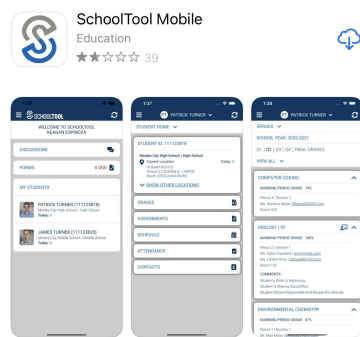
SchoolTool Mobile

Education

39

SCHOOLTOOL

WELCOME TO SCHOOLTOOL
KEAGAN ESPINOZA

DISCUSSIONS

FORMS

6 DUE

MY STUDENTS

PATRICK TURNER (11112818)
Minden City High School / High School
Today

JAMES TURNER (11112819)
Minden City Middle School / Middle School
Today

1:37

PATRICK TURNER

STUDENT HOME

STUDENT ID: 11112818

Minden City High School / High School
Current Location
Today

SHOW OTHER LOCATIONS

GRADES

ASSIGNMENTS

SCHEDULE

ATTENDANCE

CONTACTS

1:34

PATRICK TURNER

GRADES

SCHOOL YEAR: 2020-2021

Q1 | Q2 | Q3 | Q4 | FINAL GRADES

VIEW ALL

COMPUTER CODING

MARKING PERIOD GRADE 79%

ENGLISH 11R

MARKING PERIOD GRADE 100%

COMMENTS

ENVIRONMENTAL CHEMISTRY

MARKING PERIOD GRADE 87%